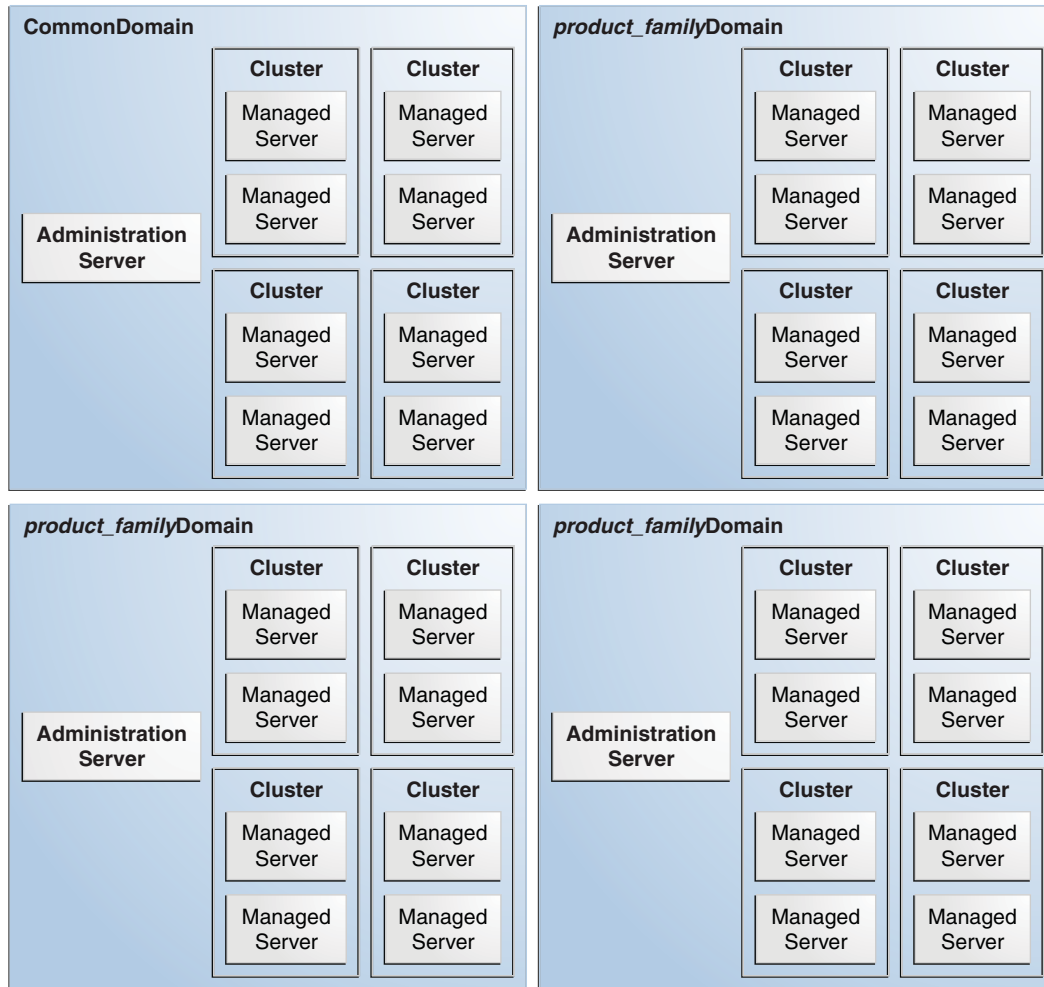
CommonDomain

Administration Server

Cluster
Managed Server
Managed Server

Cluster
Managed Server
Managed Server

Cluster
Managed Server
Managed Server

Cluster
Managed Server
Managed Server

product_familyDomain

Administration Server

Cluster
Managed Server
Managed Server

Cluster
Managed Server
Managed Server

Cluster
Managed Server
Managed Server

Cluster
Managed Server
Managed Server

product_familyDomain

Administration Server

Cluster
Managed Server
Managed Server

Cluster
Managed Server
Managed Server

Cluster
Managed Server
Managed Server

Cluster
Managed Server
Managed Server

product_familyDomain

Administration Server

Cluster
Managed Server
Managed Server

Cluster
Managed Server
Managed Server

Cluster
Managed Server
Managed Server

Cluster
Managed Server
Managed Server